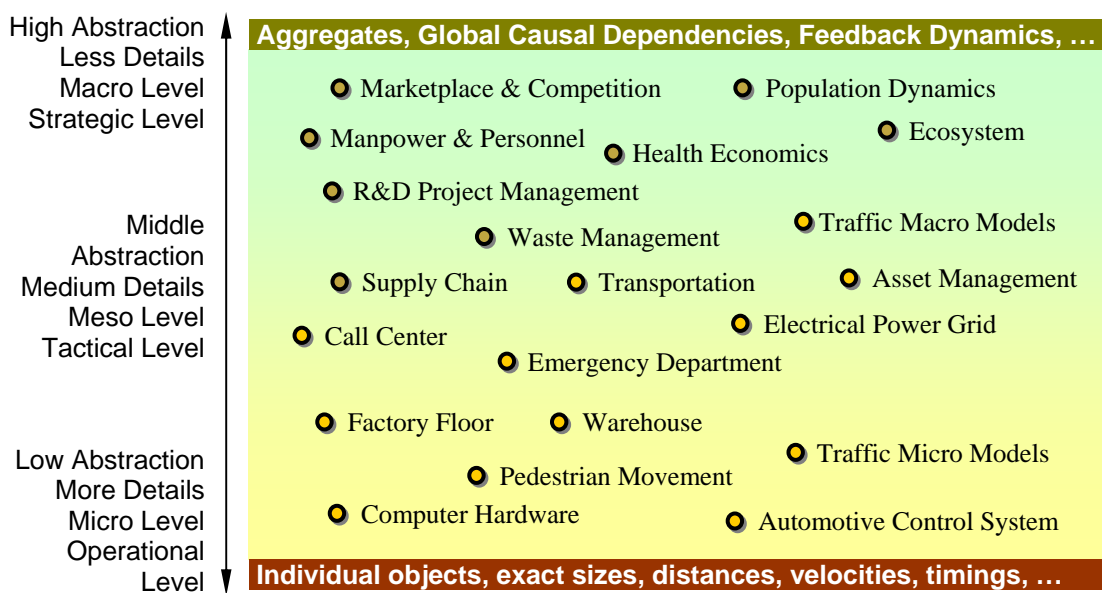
High Abstraction
Less Details
Macro Level
Strategic Level

Middle Abstraction
Medium Details
Meso Level
Tactical Level

Low Abstraction
More Details
Micro Level
Operational Level

Aggregates, Global Causal Dependencies, Feedback Dynamics, …

Marketplace & Competition
Population Dynamics
Manpower & Personnel
Ecosystem
Health Economics
R&D Project Management
Traffic Macro Models
Waste Management
Supply Chain
Transportation
Asset Management
Call Center
Electrical Power Grid
Emergency Department
Factory Floor
Warehouse
Traffic Micro Models
Pedestrian Movement
Computer Hardware
Automotive Control System

Individual objects, exact sizes, distances, velocities, timings, …